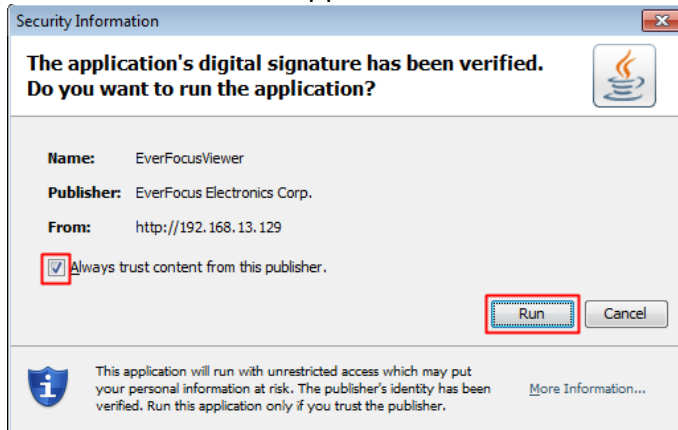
Security Information

The application's digital signature has been verified. Do you want to run the application?

Name: EverFocusViewer

Publisher: EverFocus Electronics Corp.

From: http://192.168.13.129

Always trust content from this publisher.

Run Cancel

This application will run with unrestricted access which may put your personal information at risk. The publisher's identity has been verified. Run this application only if you trust the publisher.

More Information...